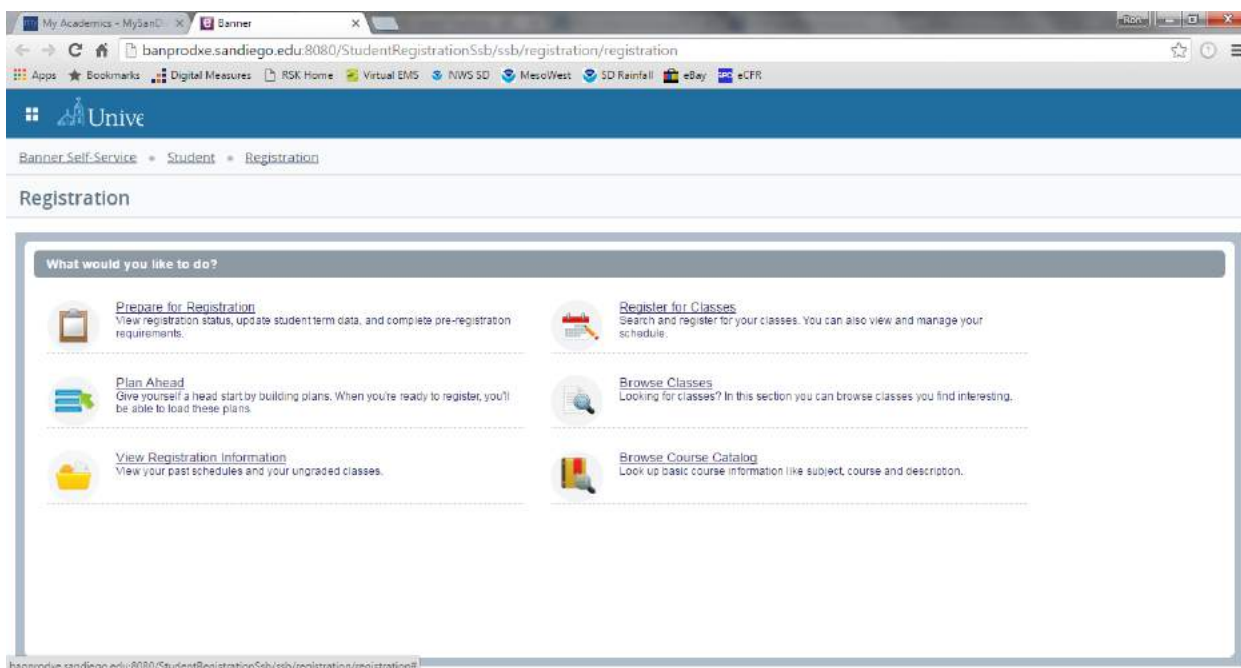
My Academics - MySanD | Banner

Ron

banprodxe.sandiego.edu:8080/StudentRegistrationSsb/ssb/registration/registration

Apps Bookmarks Digital Measures RSK Home Virtual EMS NWS SD MesoWest SD Rainfall eBay eCFR

Unive

Banner Self-Service • Student • Registration

Registration

What would you like to do?

Prepare for Registration
View registration status, update student term data, and complete pre-registration requirements.

Register for Classes
Search and register for your classes. You can also view and manage your schedule.

Plan Ahead
Give yourself a head start by building plans. When you're ready to register, you'll be able to load these plans.

Browse Classes
Looking for classes? In this section you can browse classes you find interesting.

View Registration Information
View your past schedules and your ungraded classes.

Browse Course Catalog
Look up basic course information like subject, course and description.

banprodxe.sandiego.edu:8080/StudentRegistrationSsb/ssb/registration/registration#